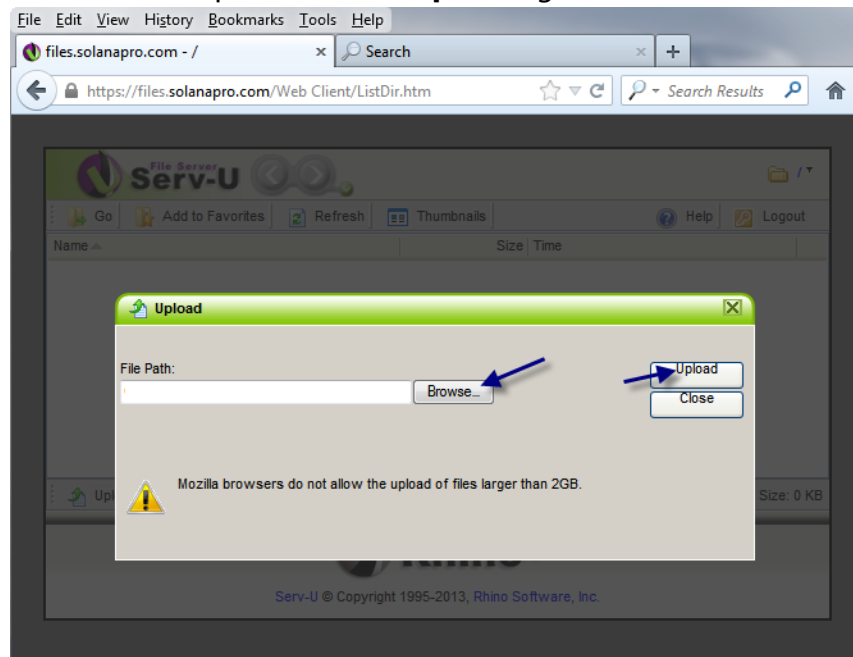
File Edit View History Bookmarks Tools Help

files.solanapro.com - /

Search

https://files.solanapro.com/Web Client/ListDir.htm

Search Results

File Server Serv-U

/

Go Add to Favorites Refresh Thumbnails Help Logout

Name Size Time

Upload

File Path:

Browse...

Upload

Close

Mozilla browsers do not allow the upload of files larger than 2GB.

Upl

Size: 0 KB

Serv-U © Copyright 1995-2013, Rhino Software, Inc.